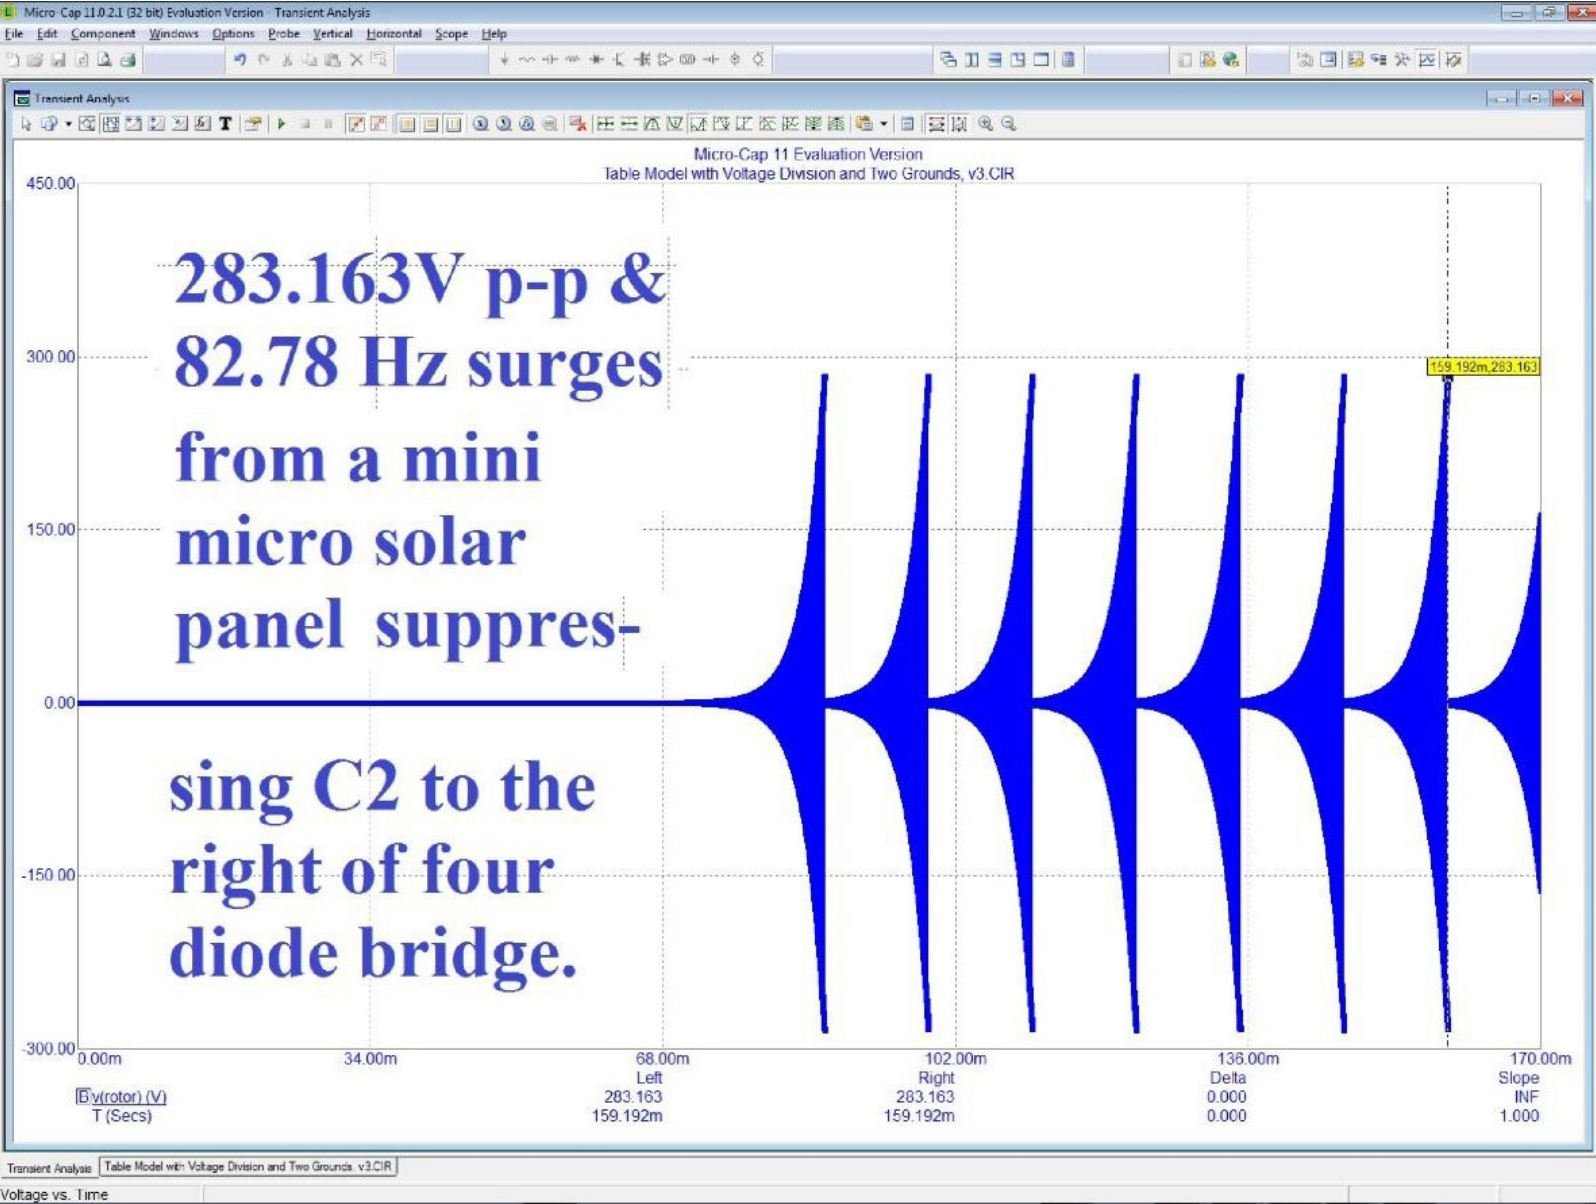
Micro-Cap 11.0.2.1 (32 bit) Evaluation Version - Transient Analysis

File Edit Component Windows Options Probe Vertical Horizontal Scope Help

Transient Analysis

Micro-Cap 11 Evaluation Version
Table Model with Voltage Division and Two Grounds, v3.CIR

450.00
300.00
150.00
0.00
-150.00
-300.00

283.163V p-p & 82.78 Hz surges from a mini micro solar panel suppres-

sing C2 to the right of four diode bridge.

159.192m,283.163

0.00m
34.00m
68.00m
102.00m
136.00m
170.00m

| | Left | Right | Delta | Slope |
|---|---|---|---|---|
| v(rotor) (V) | 283.163 | 283.163 | 0.000 | INF |
| T (Secs) | 159.192m | 159.192m | 0.000 | 1.000 |

Transient Analysis
Table Model with Voltage Division and Two Grounds. v3.CIR

Voltage vs. Time